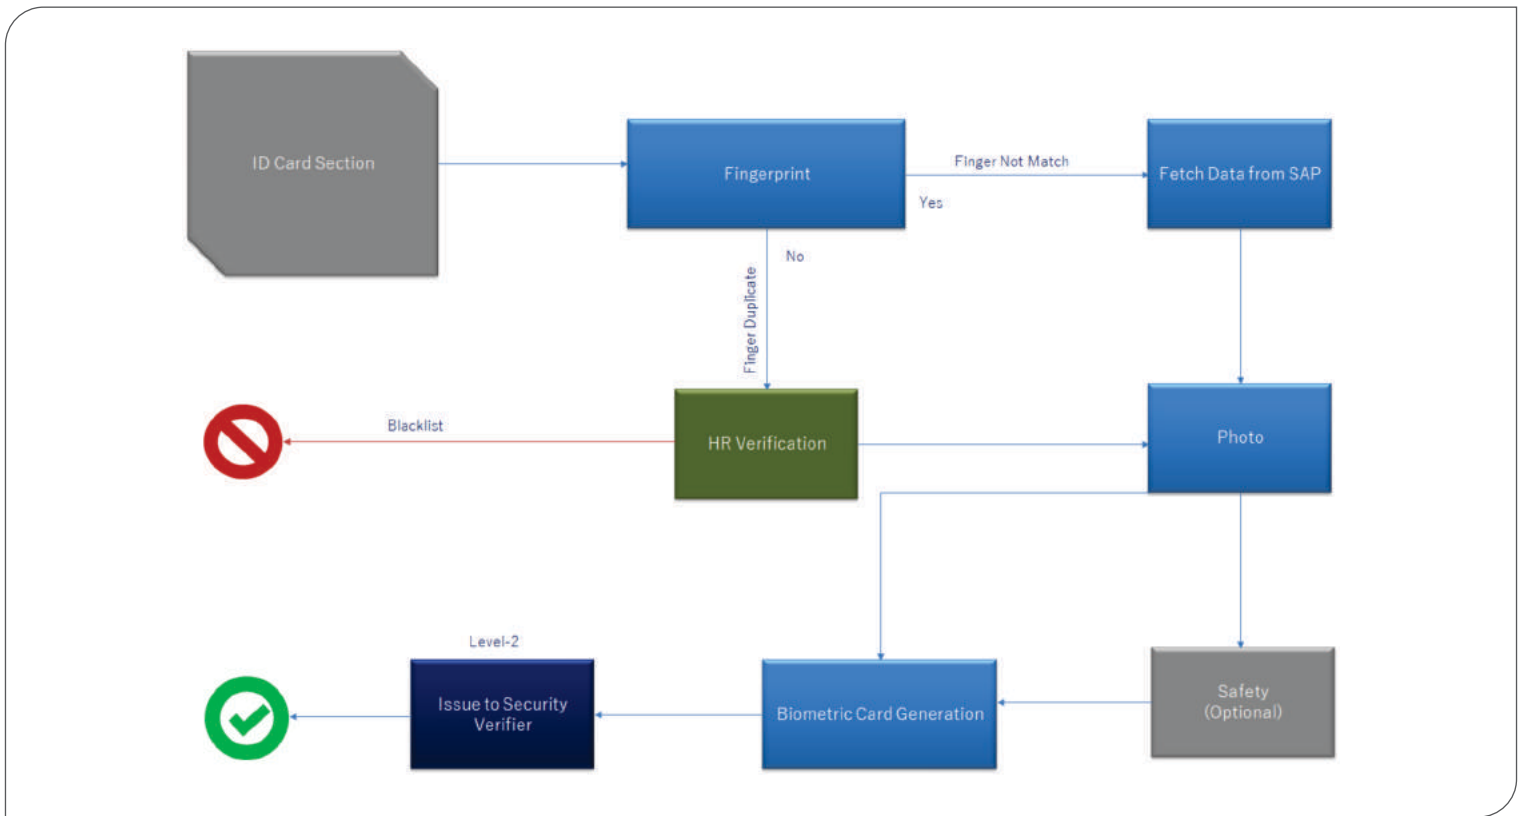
ID Card Section

Fingerprint

Finger Not Match

Yes

Fetch Data from SAP

No

Finger Duplicate

Blacklist

HR Verification

Photo

Level-2

Issue to Security Verifier

Biometric Card Generation

Safety (Optional)